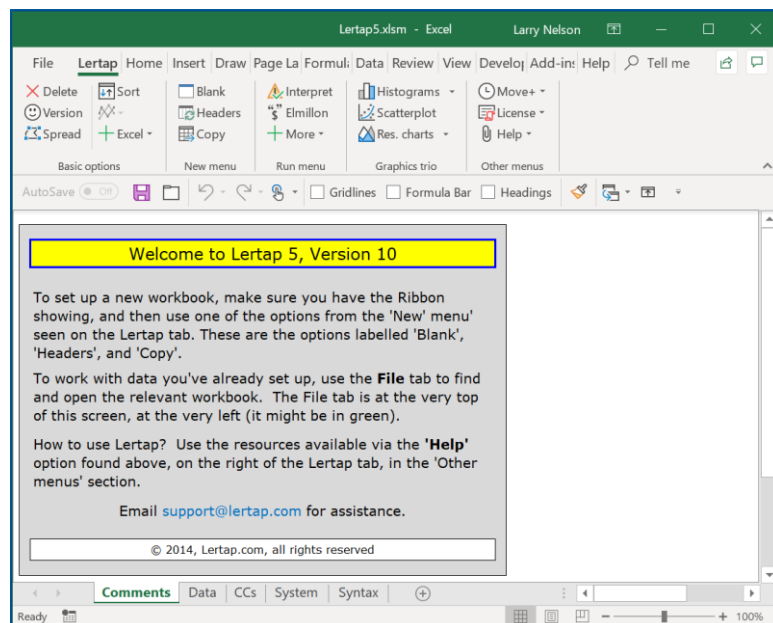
Lertap5.xlsm - Excel Larry Nelson

File Lertap Home Insert Draw Page La Formul: Data Review View Develo| Add-ins Help Tell me

Delete Sort Blank Interpret Histograms Move+
Version Headers Elmillon Scatterplot License
Spread Excel Copy More Res. charts Help
Basic options New menu Run menu Graphics trio Other menus

AutoSave Off Gridlines Formula Bar Headings

Welcome to Lertap 5, Version 10

To set up a new workbook, make sure you have the Ribbon showing, and then use one of the options from the 'New' menu' seen on the Lertap tab. These are the options labelled 'Blank', 'Headers', and 'Copy'.

To work with data you've already set up, use the **File** tab to find and open the relevant workbook. The File tab is at the very top of this screen, at the very left (it might be in green).

How to use Lertap? Use the resources available via the **'Help'** option found above, on the right of the Lertap tab, in the 'Other menus' section.

Email support@lertap.com for assistance.

© 2014, Lertap.com, all rights reserved

Comments Data CCs System Syntax

Ready 100%